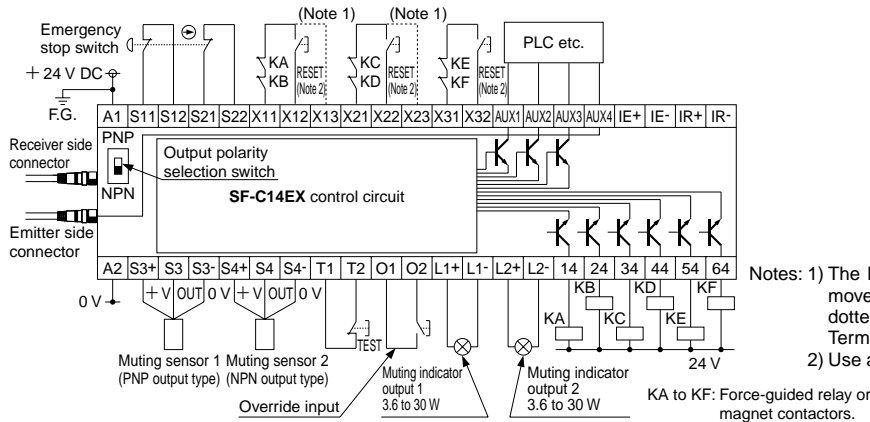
(Note 1) (Note 1)

Emergency stop switch

PLC etc.

KA KB RESET (Note 2)

KC KD RESET (Note 2)

KE KF RESET (Note 2)

+ 24 V DC

F.G.

| A1 | S11 | S12 | S21 | S22 | X11 | X12 | X13 | X21 | X22 | X23 | X31 | X32 | AUX1 | AUX2 | AUX3 | AUX4 | IE+ | IE- | IR+ | IR- |
|---|---|---|---|---|---|---|---|---|---|---|---|---|---|---|---|---|---|---|---|---|

Receiver side connector

PNP

NPN

Output polarity selection switch

**SF-C14EX** control circuit

Emitter side connector

| A2 | S3+ | S3 | S3- | S4+ | S4 | S4- | T1 | T2 | O1 | O2 | L1+ | L1- | L2+ | L2- | 14 | 24 | 34 | 44 | 54 | 64 |
|---|---|---|---|---|---|---|---|---|---|---|---|---|---|---|---|---|---|---|---|---|

0 V

+ V OUT 0 V + V OUT 0 V

TEST

KA KB KC KD KE KF

24 V

Muting sensor 1 (PNP output type)

Muting sensor 2 (NPN output type)

Muting indicator output 1 3.6 to 30 W

Muting indicator output 2 3.6 to 30 W

Override input

Notes: 1) The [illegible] move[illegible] dotte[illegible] Term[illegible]

2) Use a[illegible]

KA to KF: Force-guided relay or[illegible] magnet contactors.